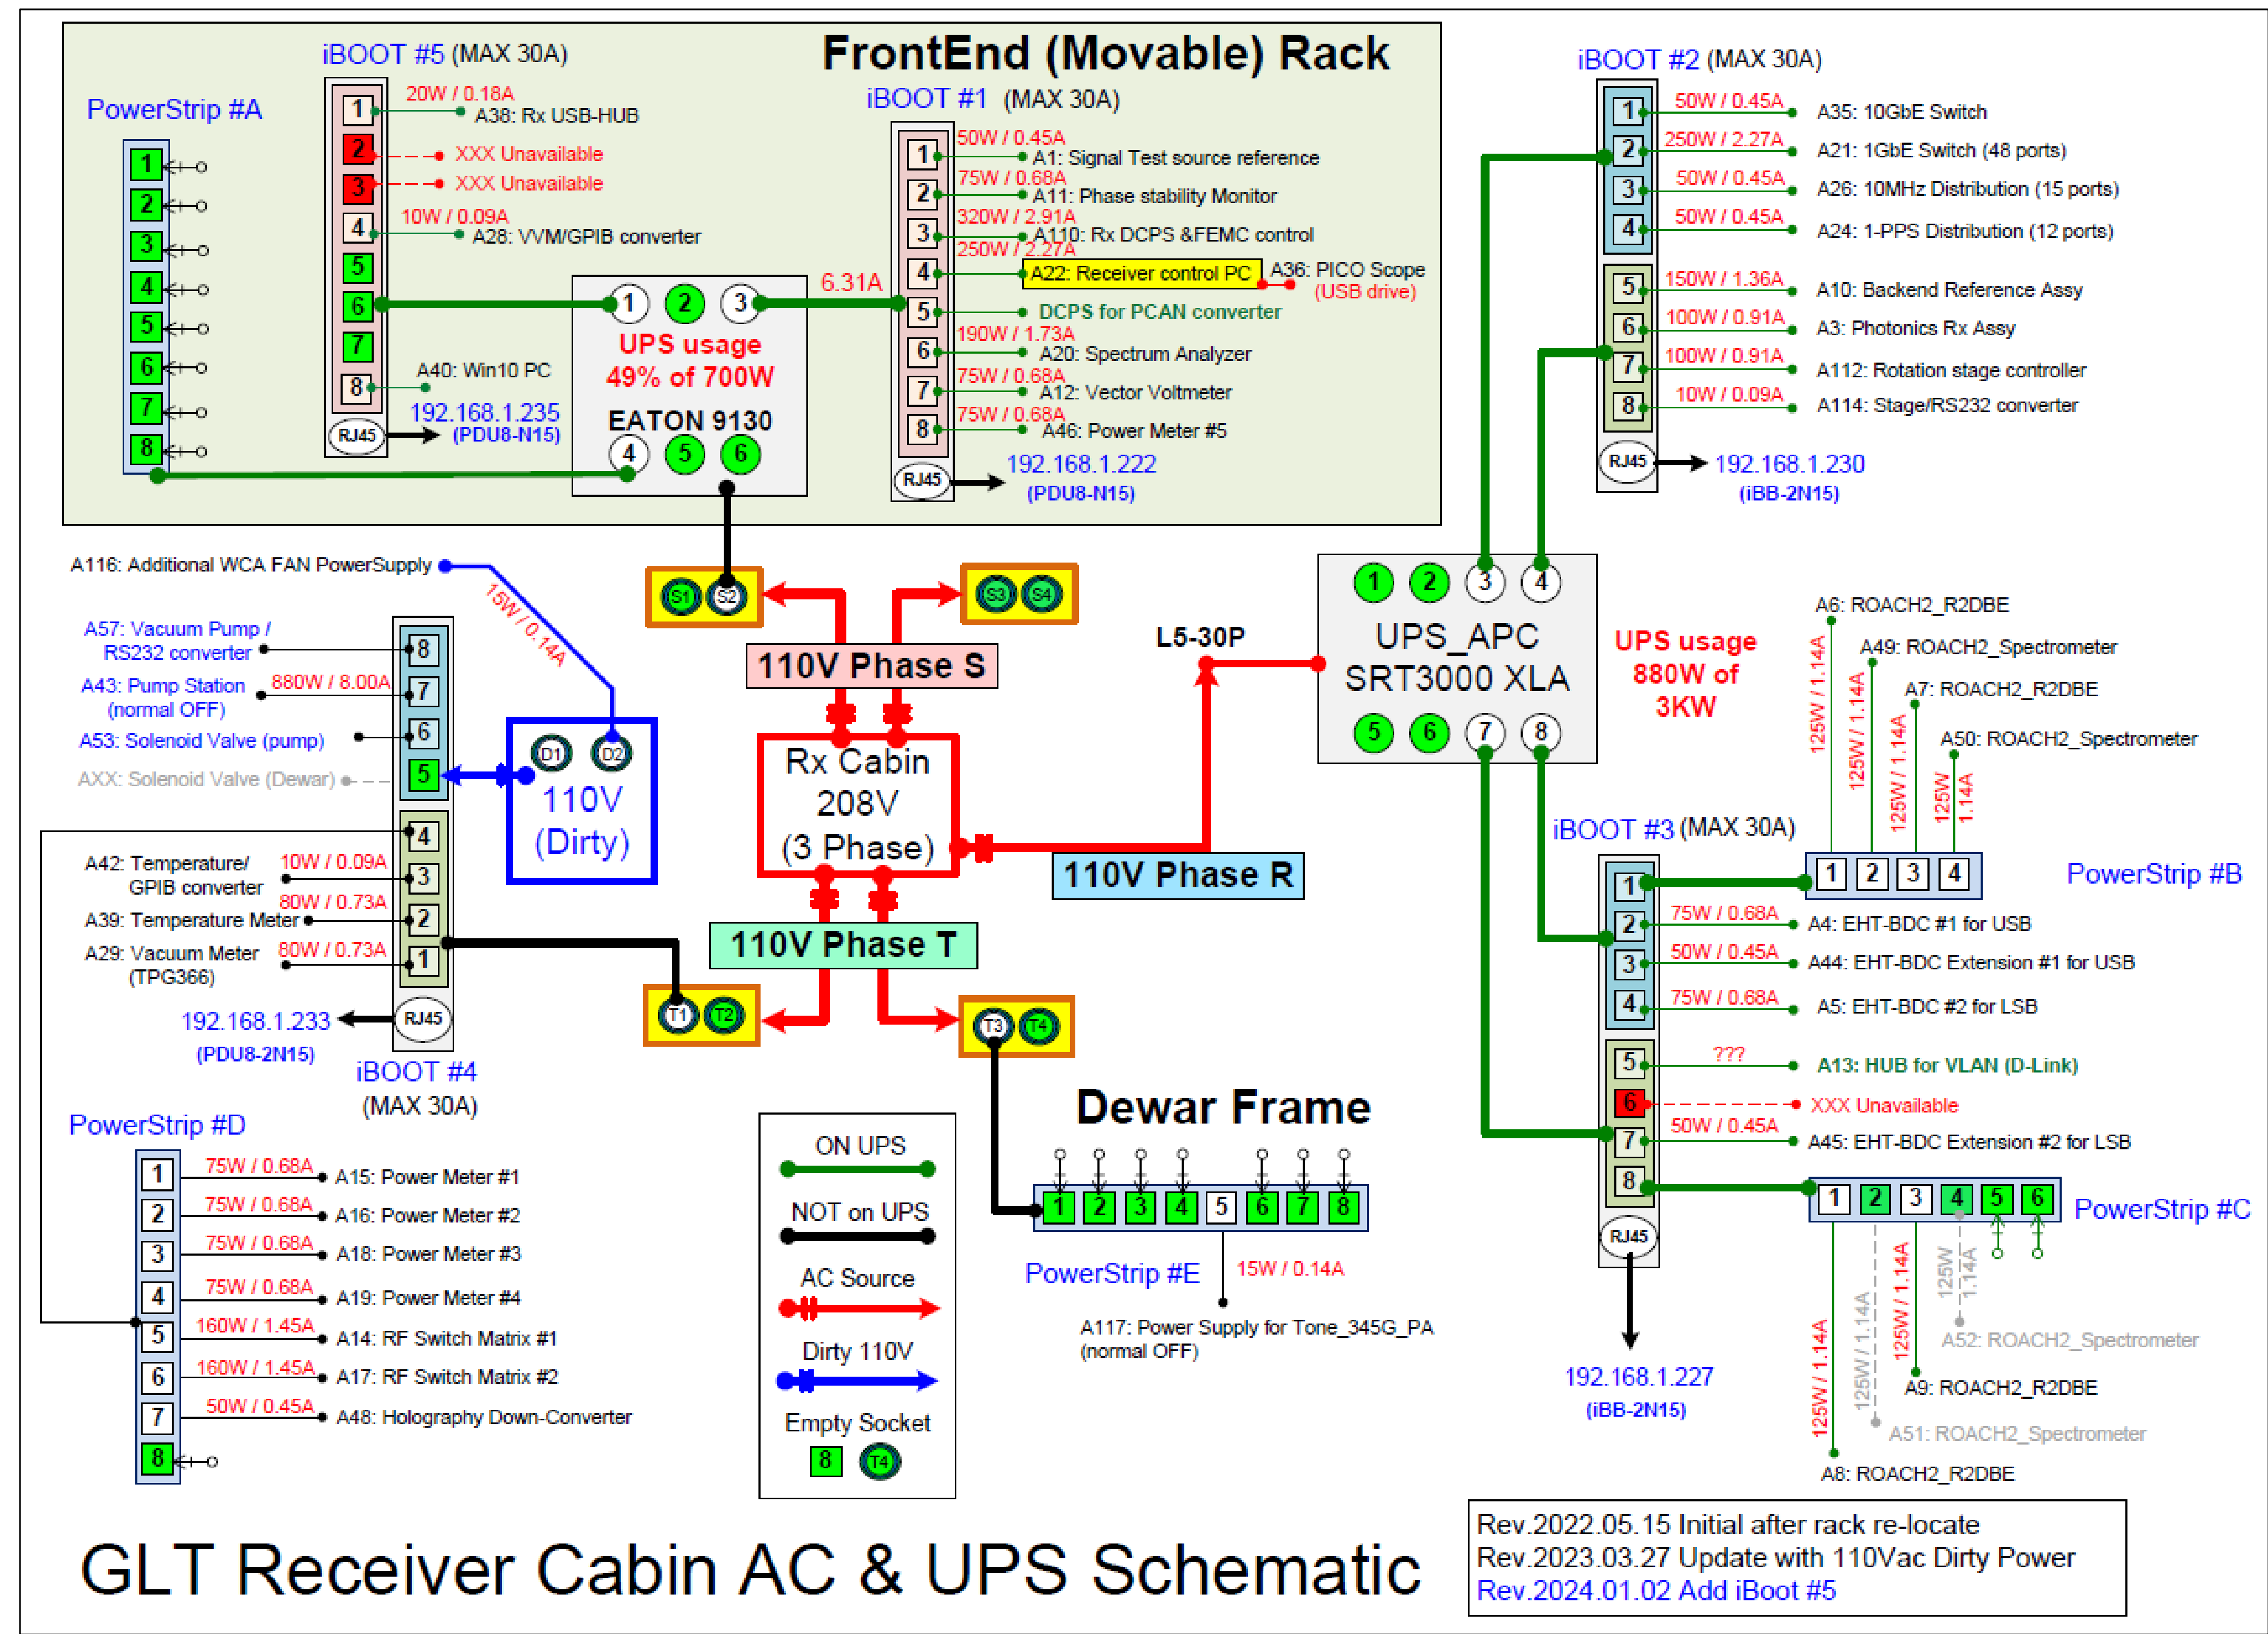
FrontEnd (Movable) Rack

iBOOT #5 (MAX 30A)

PowerStrip #A
1
2
3
4
5
6
7
8

1 20W / 0.18A A38: Rx USB-HUB
2 XXX Unavailable
3 XXX Unavailable
4 10W / 0.09A A28: VVM/GPIB converter
5
6
7
8 A40: Win10 PC
RJ45 192.168.1.235 (PDU8-N15)

1 2 3
UPS usage
49% of 700W
EATON 9130
4 5 6

6.31A

iBOOT #1 (MAX 30A)
1 50W / 0.45A A1: Signal Test source reference
2 75W / 0.68A A11: Phase stability Monitor
3 320W / 2.91A A110: Rx DCPS &FEMC control
4 250W / 2.27A A22: Receiver control PC A36: PICO Scope (USB drive)
5 DCPS for PCAN converter
6 190W / 1.73A A20: Spectrum Analyzer
7 75W / 0.68A A12: Vector Voltmeter
8 75W / 0.68A A46: Power Meter #5
RJ45 192.168.1.222 (PDU8-N15)

iBOOT #2 (MAX 30A)
1 50W / 0.45A A35: 10GbE Switch
2 250W / 2.27A A21: 1GbE Switch (48 ports)
3 50W / 0.45A A26: 10MHz Distribution (15 ports)
4 50W / 0.45A A24: 1-PPS Distribution (12 ports)
5 150W / 1.36A A10: Backend Reference Assy
6 100W / 0.91A A3: Photonics Rx Assy
7 100W / 0.91A A112: Rotation stage controller
8 10W / 0.09A A114: Stage/RS232 converter
RJ45 192.168.1.230 (iBB-2N15)

A116: Additional WCA FAN PowerSupply
15W / 0.14A

S1 S2
S3 S4

110V Phase S

L5-30P

1 2 3 4
UPS_APC
SRT3000 XLA
5 6 7 8

UPS usage
880W of
3KW

A6: ROACH2_R2DBE
A49: ROACH2_Spectrometer
A7: ROACH2_R2DBE
A50: ROACH2_Spectrometer
125W / 1.14A
125W / 1.14A
125W / 1.14A
125W 1.14A

A57: Vacuum Pump / RS232 converter
A43: Pump Station (normal OFF) 880W / 8.00A
A53: Solenoid Valve (pump)
AXX: Solenoid Valve (Dewar)
8
7
6
5

D1 D2
110V
(Dirty)

Rx Cabin
208V
(3 Phase)

110V Phase R

iBOOT #3 (MAX 30A)

1 2 3 4
PowerStrip #B

A42: Temperature/ GPIB converter 10W / 0.09A
80W / 0.73A
A39: Temperature Meter
A29: Vacuum Meter (TPG366) 80W / 0.73A
4
3
2
1
RJ45
192.168.1.233 (PDU8-2N15)
iBOOT #4 (MAX 30A)

110V Phase T

T1 T2
T3 T4

1
2 75W / 0.68A A4: EHT-BDC #1 for USB
3 50W / 0.45A A44: EHT-BDC Extension #1 for USB
4 75W / 0.68A A5: EHT-BDC #2 for LSB
5 ??? A13: HUB for VLAN (D-Link)
6 XXX Unavailable
7 50W / 0.45A A45: EHT-BDC Extension #2 for LSB
8
RJ45

1 2 3 4 5 6
PowerStrip #C

PowerStrip #D
1 75W / 0.68A A15: Power Meter #1
2 75W / 0.68A A16: Power Meter #2
3 75W / 0.68A A18: Power Meter #3
4 75W / 0.68A A19: Power Meter #4
5 160W / 1.45A A14: RF Switch Matrix #1
6 160W / 1.45A A17: RF Switch Matrix #2
7 50W / 0.45A A48: Holography Down-Converter
8

ON UPS
NOT on UPS
AC Source
Dirty 110V
Empty Socket
8 T4

Dewar Frame
1 2 3 4 5 6 7 8
PowerStrip #E
15W / 0.14A
A117: Power Supply for Tone_345G_PA (normal OFF)

192.168.1.227 (iBB-2N15)

125W / 1.14A
125W / 1.14A
125W / 1.14A
125W 1.14A
A52: ROACH2_Spectrometer
A9: ROACH2_R2DBE
A51: ROACH2_Spectrometer
A8: ROACH2_R2DBE

GLT Receiver Cabin AC & UPS Schematic

Rev.2022.05.15 Initial after rack re-locate
Rev.2023.03.27 Update with 110Vac Dirty Power
Rev.2024.01.02 Add iBoot #5